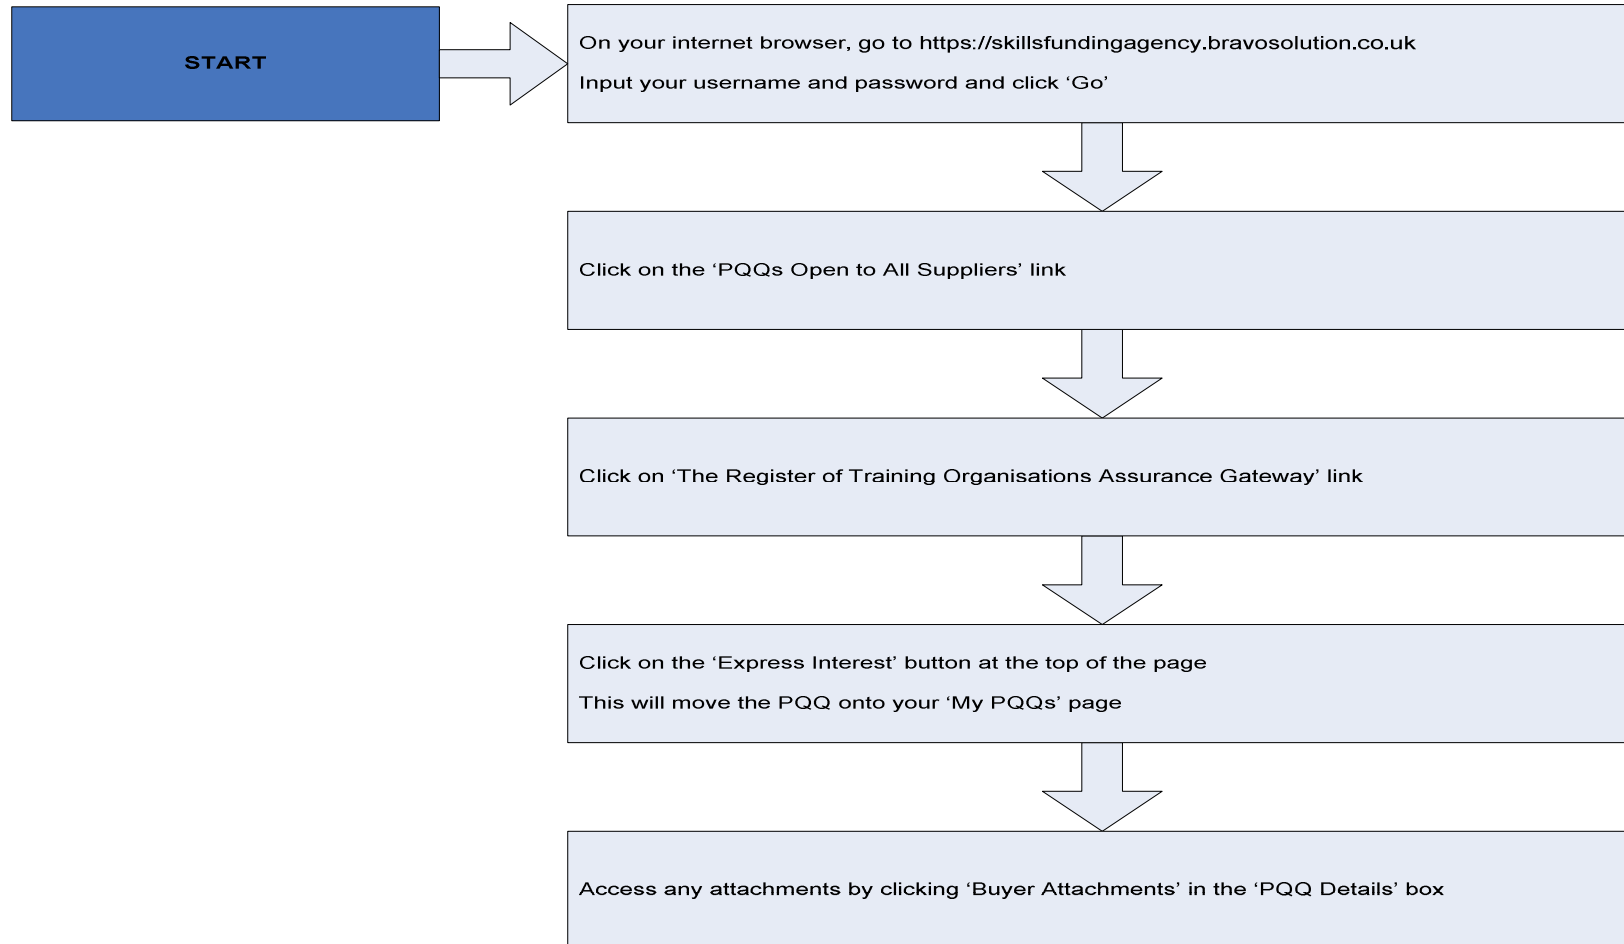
START

On your internet browser, go to https://skillsfundingagency.bravosolution.co.uk

Input your username and password and click ‘Go’

Click on the ‘PQQs Open to All Suppliers’ link

Click on ‘The Register of Training Organisations Assurance Gateway’ link

Click on the ‘Express Interest’ button at the top of the page

This will move the PQQ onto your ‘My PQQs’ page

Access any attachments by clicking ‘Buyer Attachments’ in the ‘PQQ Details’ box